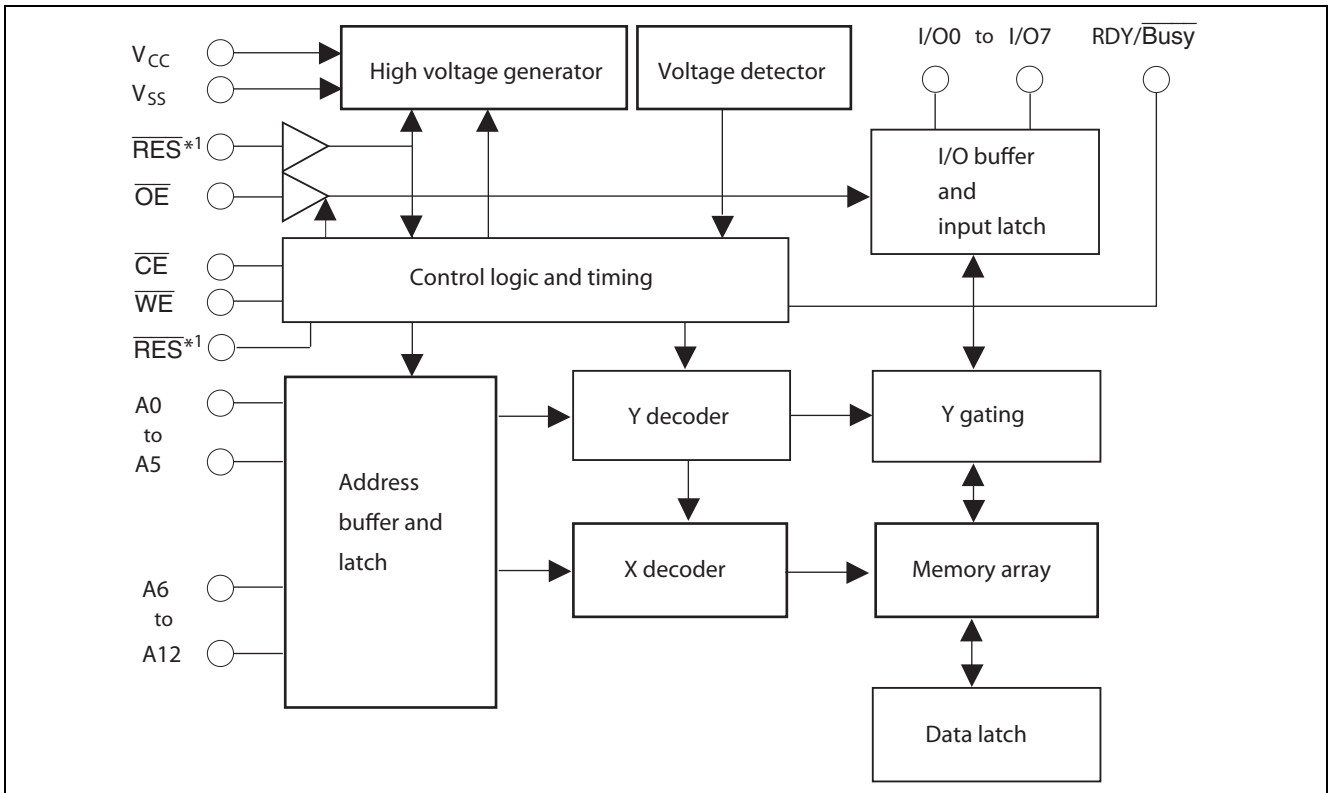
$V_{CC}$
$V_{SS}$
$\overline{RES}$*1
$\overline{OE}$
$\overline{CE}$
$\overline{WE}$
$\overline{RES}$*1
A0
to
A5
A6
to
A12

High voltage generator

Voltage detector

I/O0 to I/O7

RDY/$\overline{Busy}$

I/O buffer and input latch

Control logic and timing

Address buffer and latch

Y decoder

Y gating

X decoder

Memory array

Data latch